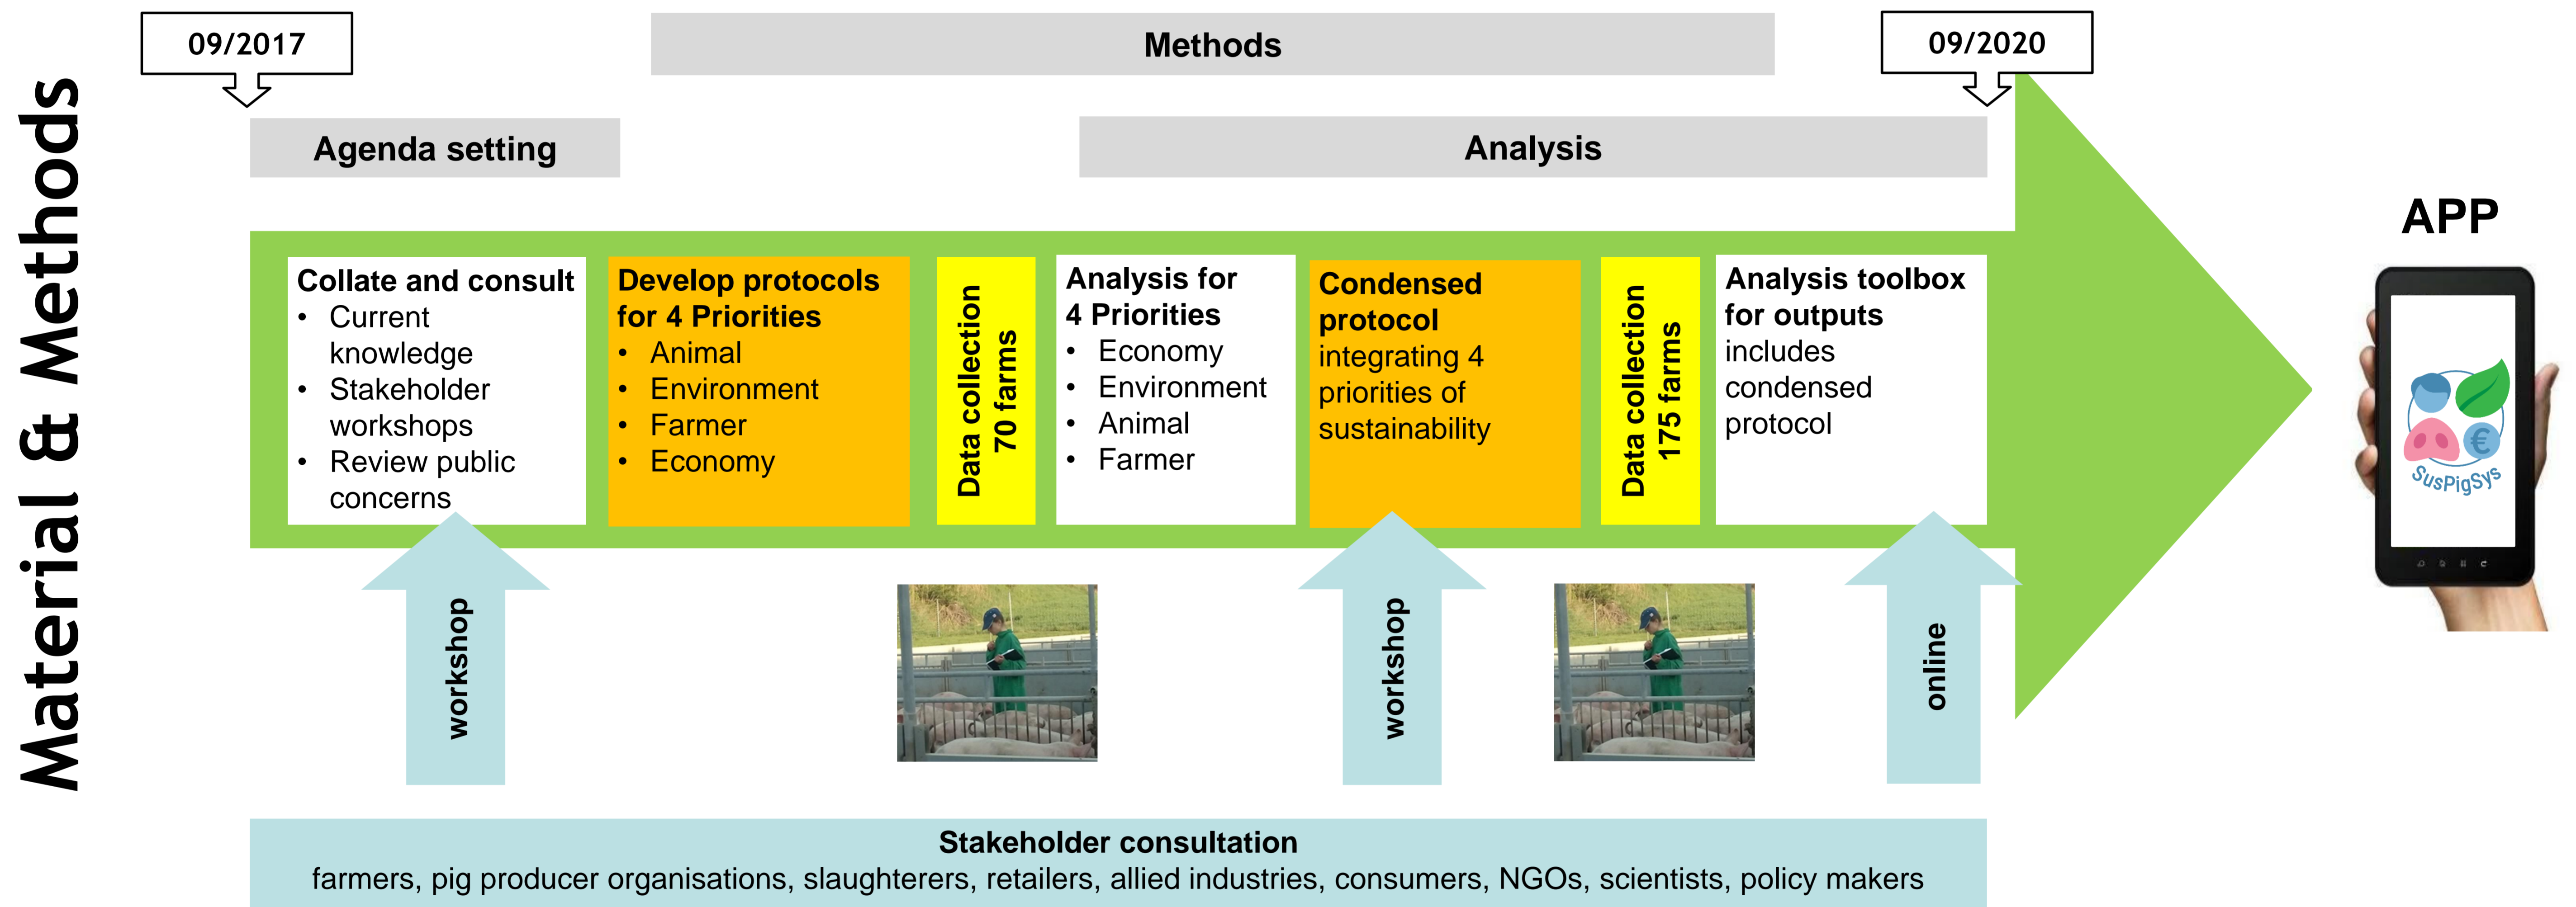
Material & Methods

09/2017

Methods

09/2020

Agenda setting

Analysis

Collate and consult
- Current knowledge
- Stakeholder workshops
- Review public concerns

Develop protocols for 4 Priorities
- Animal
- Environment
- Farmer
- Economy

Data collection 70 farms

Analysis for 4 Priorities
- Economy
- Environment
- Animal
- Farmer

Condensed protocol integrating 4 priorities of sustainability

Data collection 175 farms

Analysis toolbox for outputs includes condensed protocol

APP

SusPigSys

workshop

workshop

online

Stakeholder consultation
farmers, pig producer organisations, slaughterers, retailers, allied industries, consumers, NGOs, scientists, policy makers